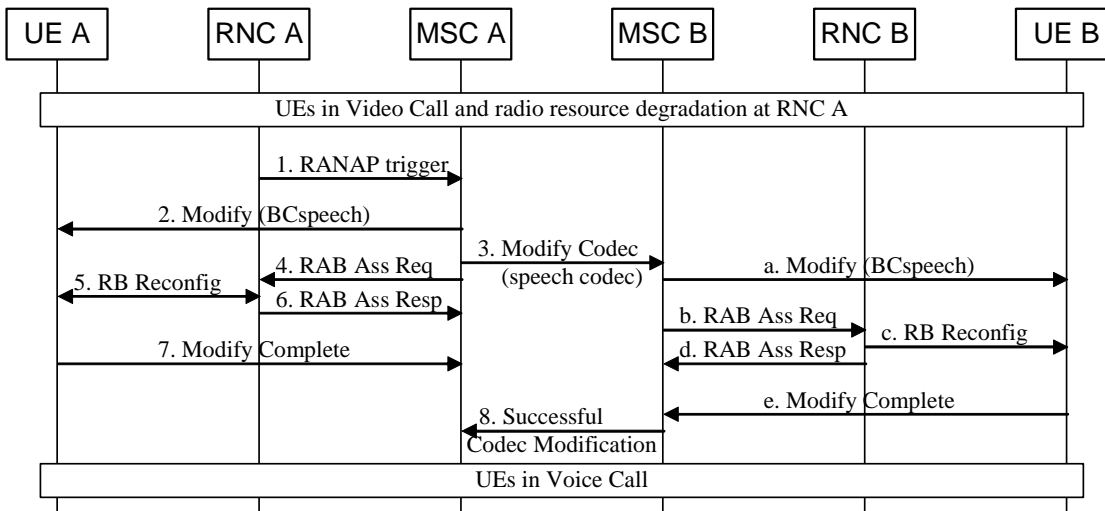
UE A
RNC A
MSC A
MSC B
RNC B
UE B

UEs in Video Call and radio resource degradation at RNC A

1. RANAP trigger

2. Modify (BCspeech)

3. Modify Codec (speech codec)

4. RAB Ass Req

a. Modify (BCspeech)

5. RB Reconfig

6. RAB Ass Resp

b. RAB Ass Req

c. RB Reconfig

7. Modify Complete

d. RAB Ass Resp

e. Modify Complete

8. Successful Codec Modification

UEs in Voice Call